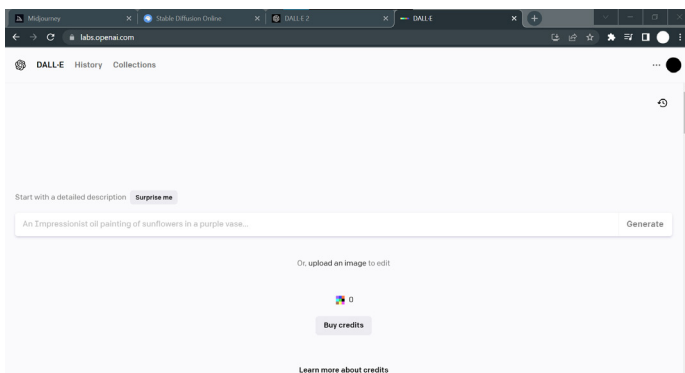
Midjourney
Stable Diffusion Online
DALL·E 2
DALL·E
labs.openai.com
DALL·E History Collections
Start with a detailed description Surprise me
An Impressionist oil painting of sunflowers in a purple vase...
Generate
Or, upload an image to edit
0
Buy credits
Learn more about credits